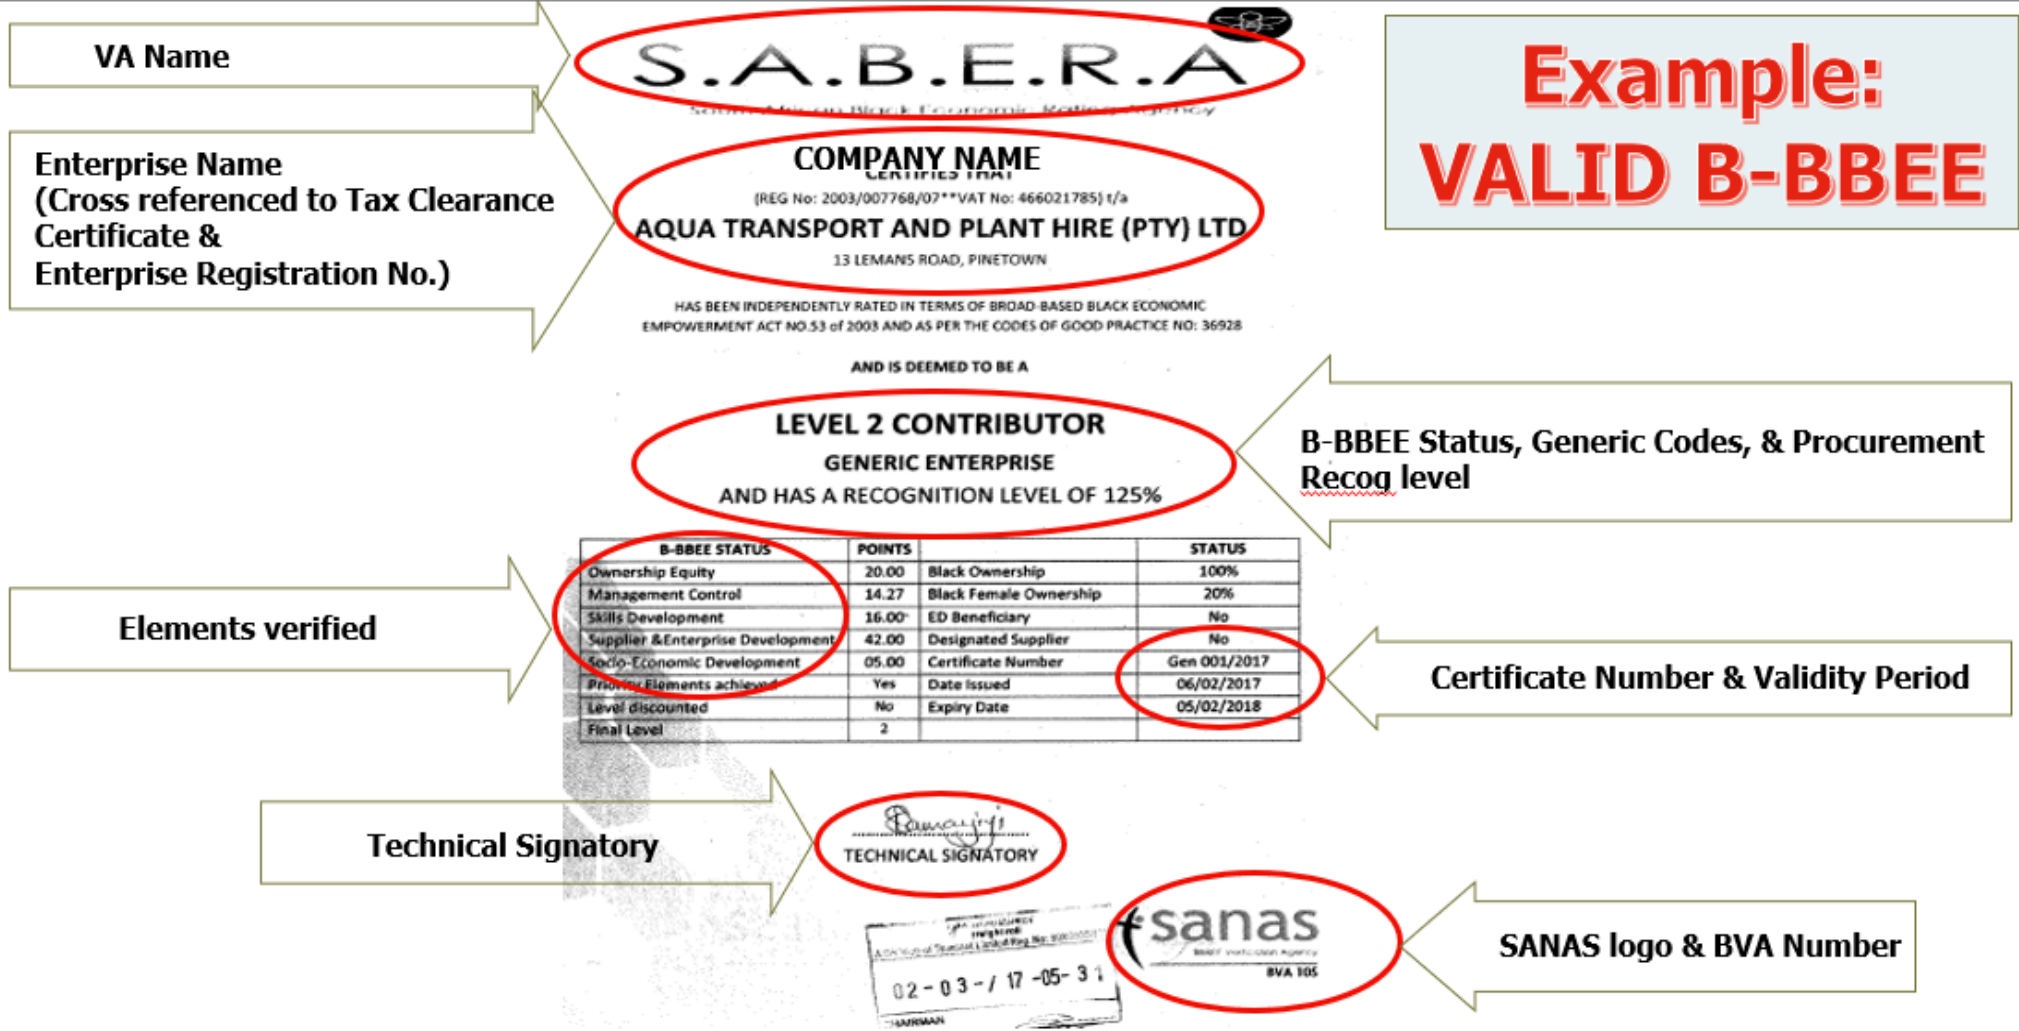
VA Name

S.A.B.E.R.A

South African Black Economic Rating Agency

Example:
VALID B-BBEE

Enterprise Name
(Cross referenced to Tax Clearance Certificate &
Enterprise Registration No.)

COMPANY NAME
CERTIFIES THAT
(REG No: 2003/007768/07**VAT No: 4660217856) t/a
AQUA TRANSPORT AND PLANT HIRE (PTY) LTD
13 LEMANS ROAD, PINETOWN

HAS BEEN INDEPENDENTLY RATED IN TERMS OF BROAD-BASED BLACK ECONOMIC EMPOWERMENT ACT NO.53 of 2003 AND AS PER THE CODES OF GOOD PRACTICE NO: 36928

AND IS DEEMED TO BE A

LEVEL 2 CONTRIBUTOR
GENERIC ENTERPRISE
AND HAS A RECOGNITION LEVEL OF 125%

B-BBEE Status, Generic Codes, & Procurement Recog level

| B-BBEE STATUS | POINTS | | STATUS |
|---|---|---|---|
| Ownership Equity | 20.00 | Black Ownership | 100% |
| Management Control | 14.27 | Black Female Ownership | 20% |
| Skills Development | 16.00 | ED Beneficiary | No |
| Supplier &Enterprise Development | 42.00 | Designated Supplier | No |
| Socio-Economic Development | 05.00 | Certificate Number | Gen 001/2017 |
| Priority Elements achieved | Yes | Date Issued | 06/02/2017 |
| Level discounted | No | Expiry Date | 05/02/2018 |
| Final Level | 2 | | |

Elements verified

Certificate Number & Validity Period

Technical Signatory

TECHNICAL SIGNATORY

sanas
BVA 105

02-03-/17-05-31
CHAIRMAN

SANAS logo & BVA Number